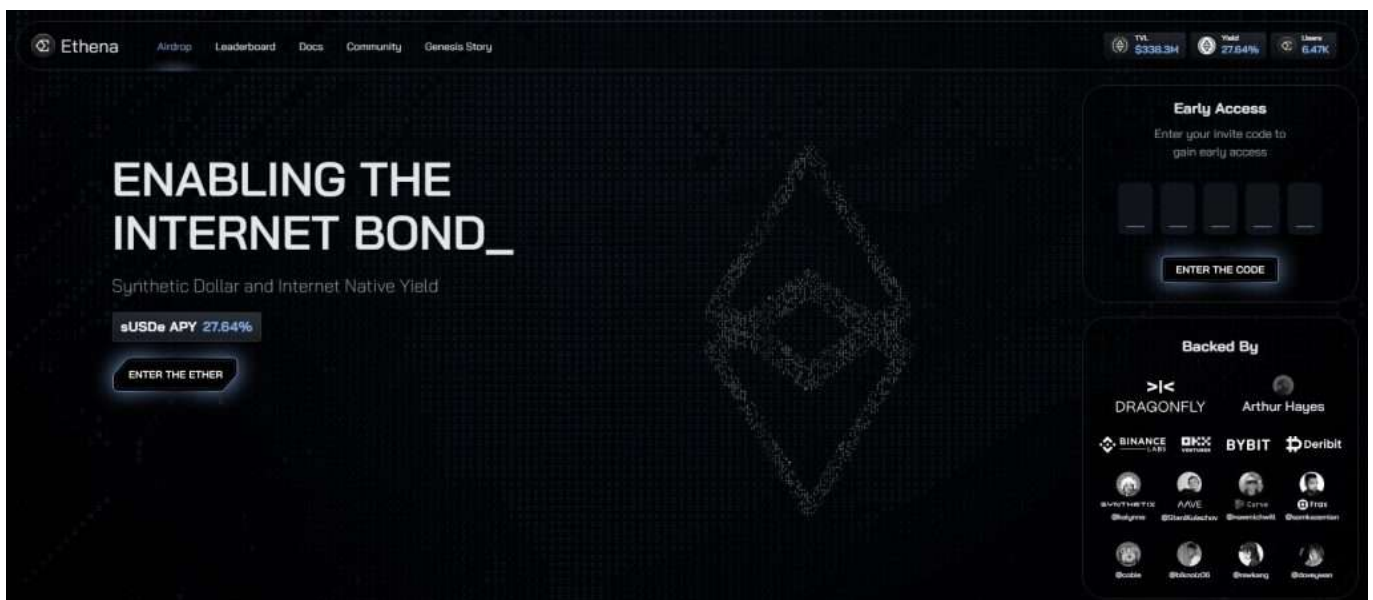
Ethena Airdrop Leaderboard Docs Community Genesis Story

TVL $338.3M Yield 27.64% Users 6.47K

ENABLING THE INTERNET BOND_

Synthetic Dollar and Internet Native Yield

sUSDe APY 27.64%

ENTER THE ETHER

Early Access

Enter your invite code to gain early access

ENTER THE CODE

Backed By

DRAGONFLY Arthur Hayes

BINANCE LABS OKX VENTURES BYBIT Deribit

SYNTHETIX AAVE Curve Frax

@kaiynne @StaniKulechov @newmichwill @samkazemian

@cobie @tikooz06 @ravikang @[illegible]